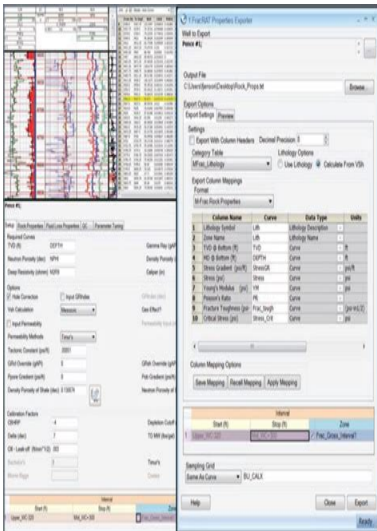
FracRAT Properties Exporter

Well to Export
Ponce #1

Output File
C:\Users\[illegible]\Desktop\Rock_Props.txt
Browse

Export Options
Export Settings | Preview

Settings
Export With Column Headers  Decimal Precision 3
Category Table
M-Frac Lithology
Lithology Options
Use Lithology  Calculate From VSh

Export Column Mappings
Format
M-Frac Rock Properties

| | Column Name | Curve | Data Type | Units |
|---|---|---|---|---|
| 1 | Lithology Symbol | Lith | Lithology Description | |
| 2 | Zone Name | Lith | Lithology Name | |
| 3 | TVD @ Bottom (ft) | TVD | Curve | ft |
| 4 | RD @ Bottom (ft) | DEPTH | Curve | ft |
| 5 | Stress Gradient (psi/ft) | StressGK | Curve | psi/ft |
| 6 | Stress (psi) | Stress | Curve | psi |
| 7 | Young's Modulus (psi) | YM | Curve | psi |
| 8 | Poisson's Ratio | PR | Curve | |
| 9 | Fracture Toughness (psi | Frac_tough | Curve | psi·in1/2 |
| 10 | Critical Stress (psi) | Stress_Crit | Curve | psi |

Column Mapping Options
Save Mapping | Recall Mapping | Apply Mapping

| | Start (ft) | Stop (ft) | Zone |
|---|---|---|---|
| 1 | Upper_WC-320 | MA_WC+320 | Frac_Gross_Interval? |

Sampling Grid
Same As Curve  BU_CALX

Help  Close  Export
Ready

Ponce #1

Setup | Rock Properties | Pore/Line Properties | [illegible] | Parameter Tuning

Required Curves
TVD (ft)  DEPTH
Neutron Porosity (dec)  NPHI
Deep Resistivity (ohmm)  RDPR
Gamma Ray (gAPI)
Density Porosity
Caliper (in)

Options
Hole Correction  Input GRIndex
Vsh Calculation  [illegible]
Gas Effect?
Input Permeability
Permeability Methods  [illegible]
Tectonic Constant (psi/ft)  .0001
GRdt Override (gAPI)  0
Fluid Gradient (psi/ft)  .5
Pick Gradient (psi/ft)
Neutron Porosity of
Density Porosity of Shale (dec)  0.10674

Calibration Factors
Depletion Cutoff
TD MW (lbs/gal)
Delta (dec)  7
CK - Leak-off (ft/min^1/2)  .00
Tmax's

Interval
Start (ft)  Stop (ft)  Zone
Upper_WC-320  MA_WC+320  Frac_Gross_Interval?